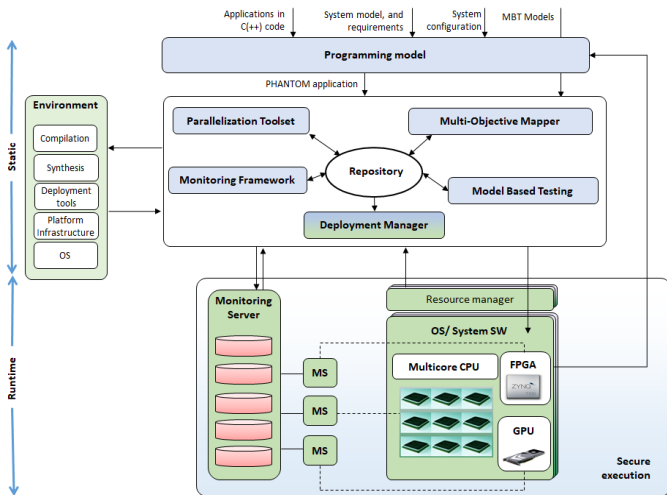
Applications in C(++) code
System model, and requirements
System configuration
MBT Models

Programming model

PHANTOM application

Static

Environment

Compilation

Synthesis

Deployment tools

Platform Infrastructure

OS

Parallelization Toolset

Multi-Objective Mapper

Repository

Monitoring Framework

Model Based Testing

Deployment Manager

Runtime

Monitoring Server

Resource manager

OS/ System SW

Multicore CPU

FPGA

ZYNQ

MS

MS

MS

GPU

Secure execution